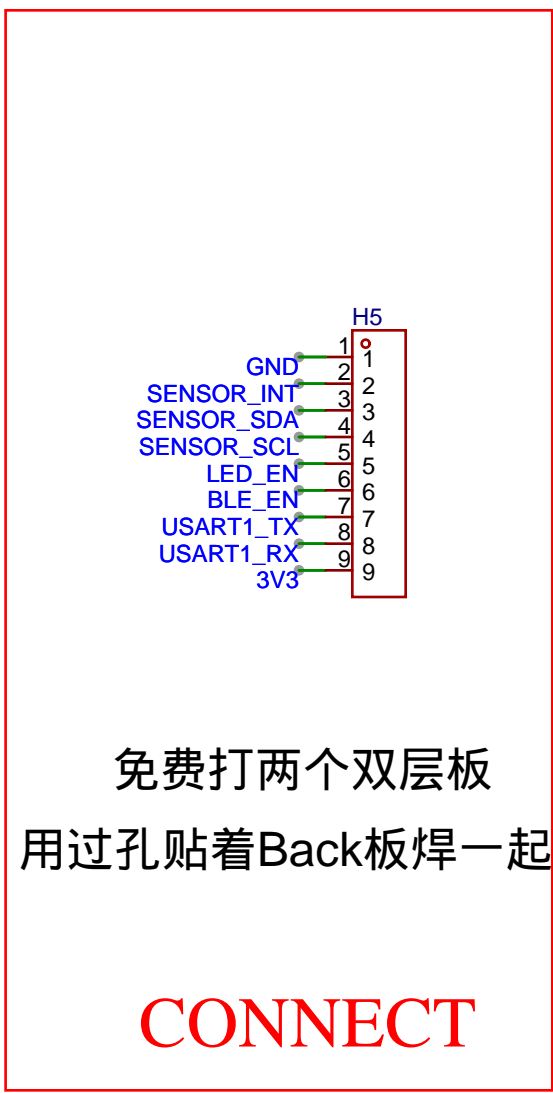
H5

| Net | Pin | Pin |
|---|---|---|
| GND | 1 | 1 |
| SENSOR_INT | 2 | 2 |
| SENSOR_SDA | 3 | 3 |
| SENSOR_SCL | 4 | 4 |
| LED_EN | 5 | 5 |
| BLE_EN | 6 | 6 |
| USART1_TX | 7 | 7 |
| USART1_RX | 8 | 8 |
| 3V3 | 9 | 9 |

免费打两个双层板

用过孔贴着Back板焊一起

CONNECT